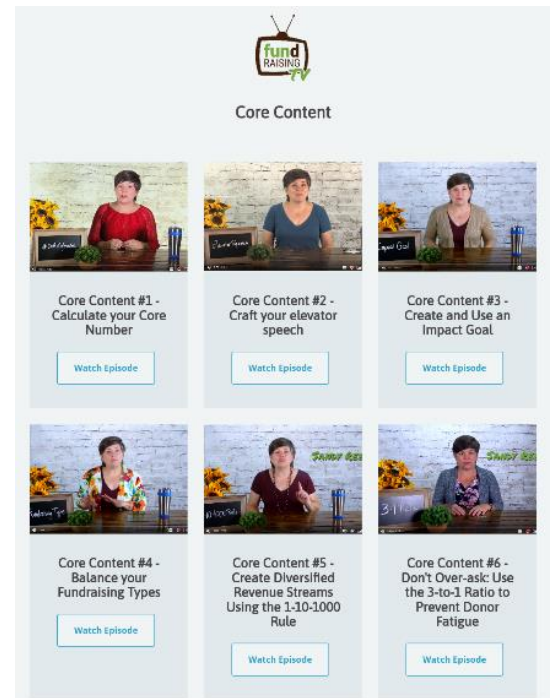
fund RAISING TV

Core Content

Core Content #1 - Calculate your Core Number

Watch Episode

Core Content #2 - Craft your elevator speech

Watch Episode

Core Content #3 - Create and Use an Impact Goal

Watch Episode

Core Content #4 - Balance your Fundraising Types

Watch Episode

Core Content #5 - Create Diversified Revenue Streams Using the 1-10-1000 Rule

Watch Episode

Core Content #6 - Don't Over-ask: Use the 3-to-1 Ratio to Prevent Donor Fatigue

Watch Episode